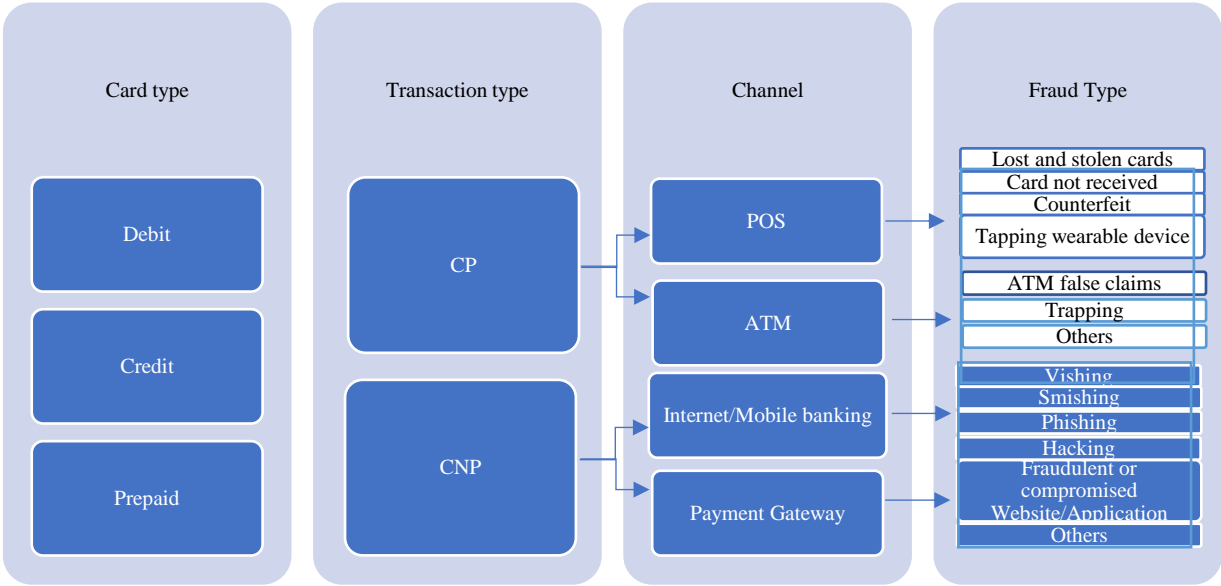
Card type

Debit

Credit

Prepaid

Transaction type

CP

CNP

Channel

POS

ATM

Internet/Mobile banking

Payment Gateway

Fraud Type

Lost and stolen cards

Card not received

Counterfeit

Tapping wearable device

ATM false claims

Trapping

Others

Vishing

Smishing

Phishing

Hacking

Fraudulent or compromised Website/Application

Others